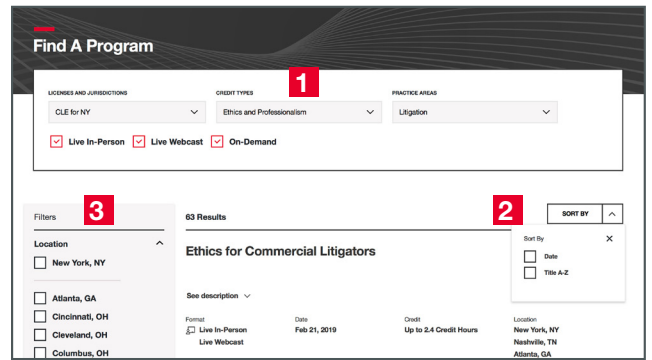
Find A Program

1

LICENSES AND JURISDICTIONS
CLE for NY

CREDIT TYPES
Ethics and Professionalism

PRACTICE AREAS
Litigation

Live In-Person
Live Webcast
On-Demand

Filters
3

Location
New York, NY
Atlanta, GA
Cincinnati, OH
Cleveland, OH
Columbus, OH

63 Results

2
SORT BY

Sort By
Date
Title A-Z

Ethics for Commercial Litigators

See description

| Format | Date | Credit | Location |
|---|---|---|---|
| Live In-Person | Feb 21, 2019 | Up to 2.4 Credit Hours | New York, NY |
| Live Webcast | | | Nashville, TN |
| | | | Atlanta, GA |